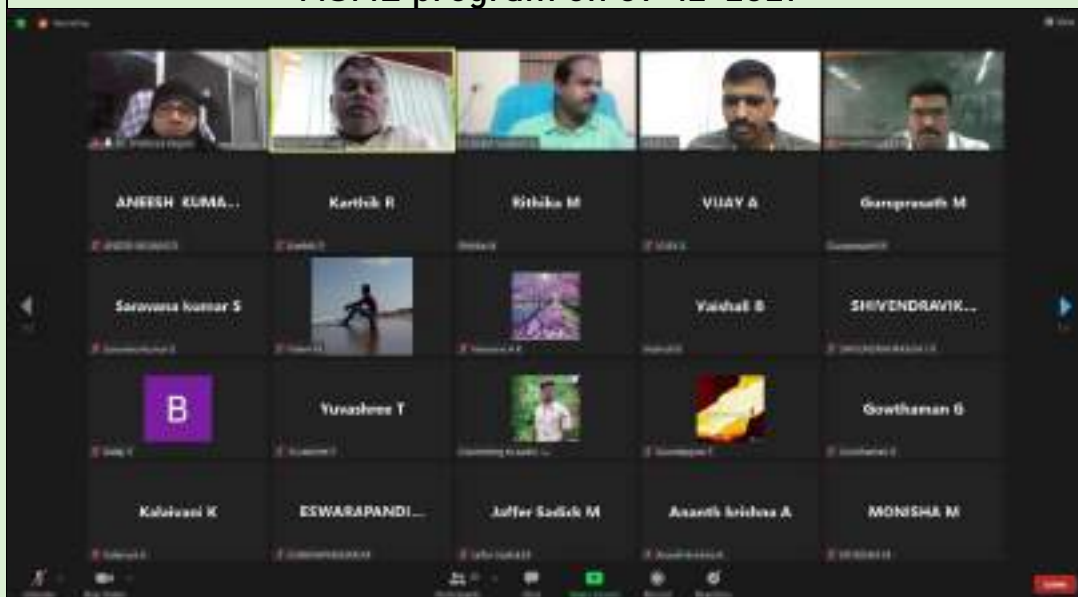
ANEESH KUMA...

Karthik R

Rithika M

VIJAY A

Guruprasath M

Saravana kumar S

Vaishali B

SHIVENDRAVIK...

B

Yuvashree T

Gowthaman G

Kalaivani K

ESWARAPANDI...

Jaffer Sadick M

Ananth krishna A

MONISHA M